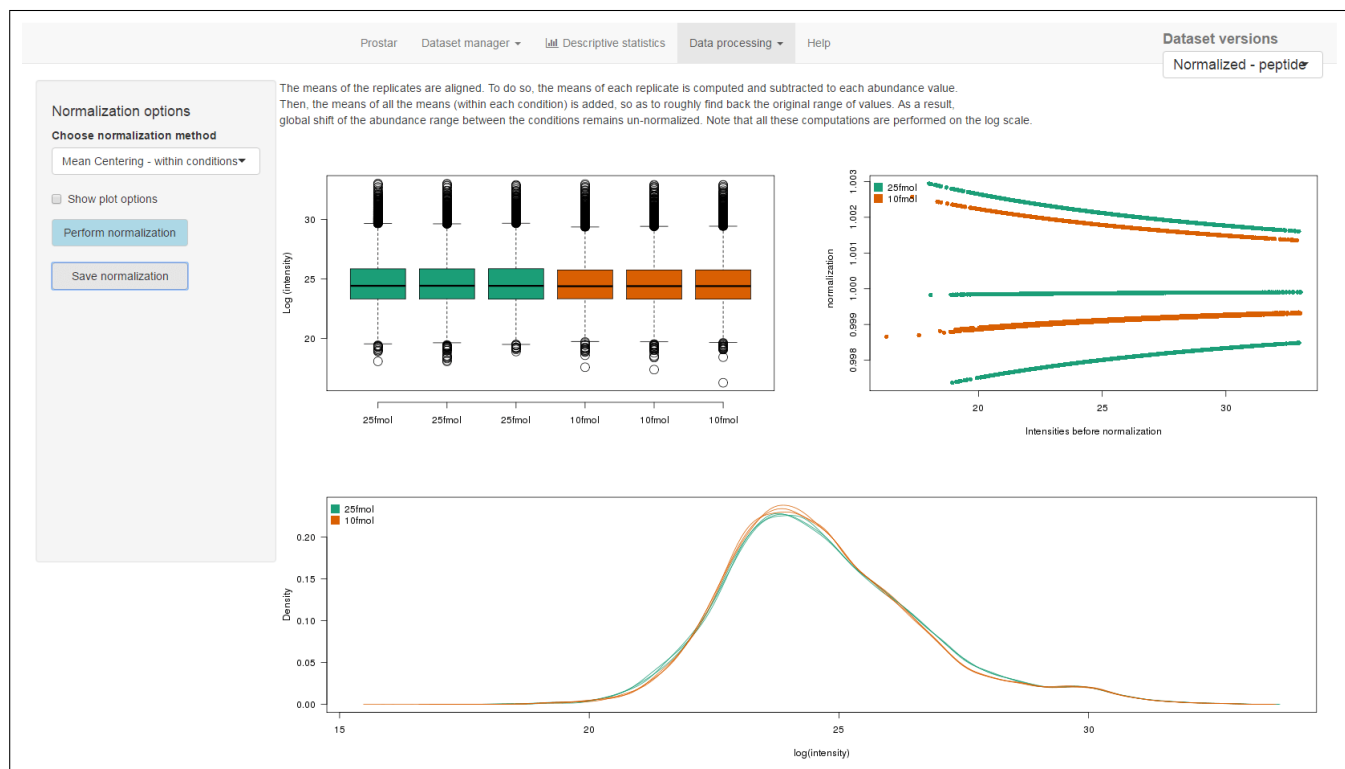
Prostar Dataset manager ▾ Descriptive statistics Data processing ▾ Help

Dataset versions
Normalized - peptide

Normalization options
Choose normalization method
Mean Centering - within conditions
Show plot options
Perform normalization
Save normalization

The means of the replicates are aligned. To do so, the means of each replicate is computed and subtracted to each abundance value. Then, the means of all the means (within each condition) is added, so as to roughly find back the original range of values. As a result, global shift of the abundance range between the conditions remains un-normalized. Note that all these computations are performed on the log scale.

Log (intensity)
30
25
20
25fmol 25fmol 25fmol 10fmol 10fmol 10fmol

25fmol
10fmol
normalization
1.003
1.002
1.001
1.000
0.999
0.998
20 25 30
Intensities before normalization

25fmol
10fmol
Density
0.20
0.15
0.10
0.05
0.00
15 20 25 30
log(intensity)